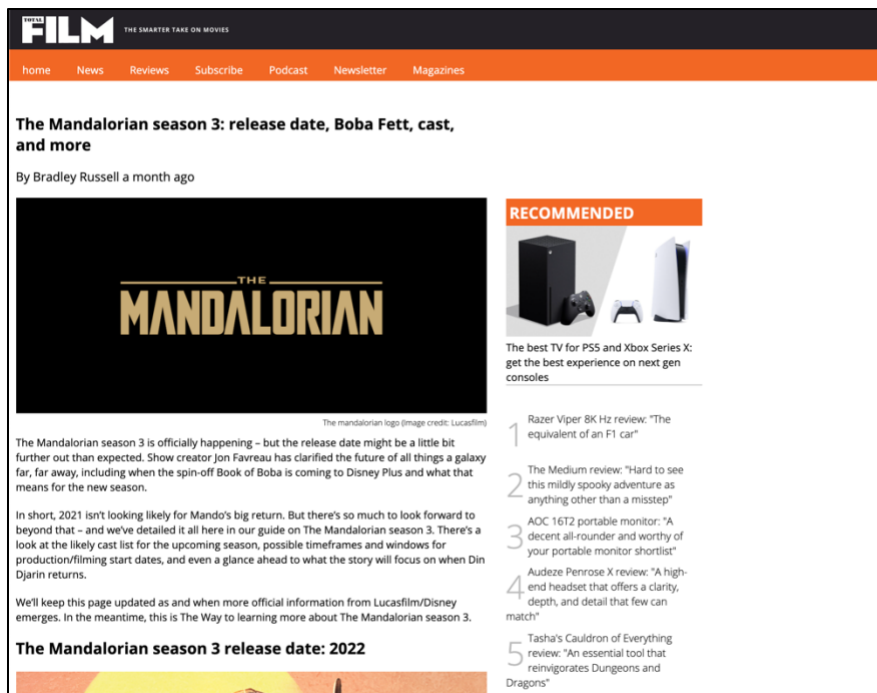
TOTAL FILM THE SMARTER TAKE ON MOVIES

home News Reviews Subscribe Podcast Newsletter Magazines

The Mandalorian season 3: release date, Boba Fett, cast, and more

By Bradley Russell a month ago

THE MANDALORIAN

The mandalorian logo (Image credit: Lucasfilm)

The Mandalorian season 3 is officially happening – but the release date might be a little bit further out than expected. Show creator Jon Favreau has clarified the future of all things a galaxy far, far away, including when the spin-off Book of Boba is coming to Disney Plus and what that means for the new season.

In short, 2021 isn't looking likely for Mando's big return. But there's so much to look forward to beyond that – and we've detailed it all here in our guide on The Mandalorian season 3. There's a look at the likely cast list for the upcoming season, possible timeframes and windows for production/filming start dates, and even a glance ahead to what the story will focus on when Din Djarin returns.

We'll keep this page updated as and when more official information from Lucasfilm/Disney emerges. In the meantime, this is The Way to learning more about The Mandalorian season 3.

The Mandalorian season 3 release date: 2022

RECOMMENDED

The best TV for PS5 and Xbox Series X: get the best experience on next gen consoles

1 Razer Viper 8K Hz review: "The equivalent of an F1 car"

2 The Medium review: "Hard to see this mildly spooky adventure as anything other than a misstep"

3 AOC 16T2 portable monitor: "A decent all-rounder and worthy of your portable monitor shortlist"

4 Audeze Penrose X review: "A high-end headset that offers a clarity, depth, and detail that few can match"

5 Tasha's Cauldron of Everything review: "An essential tool that reinvigorates Dungeons and Dragons"